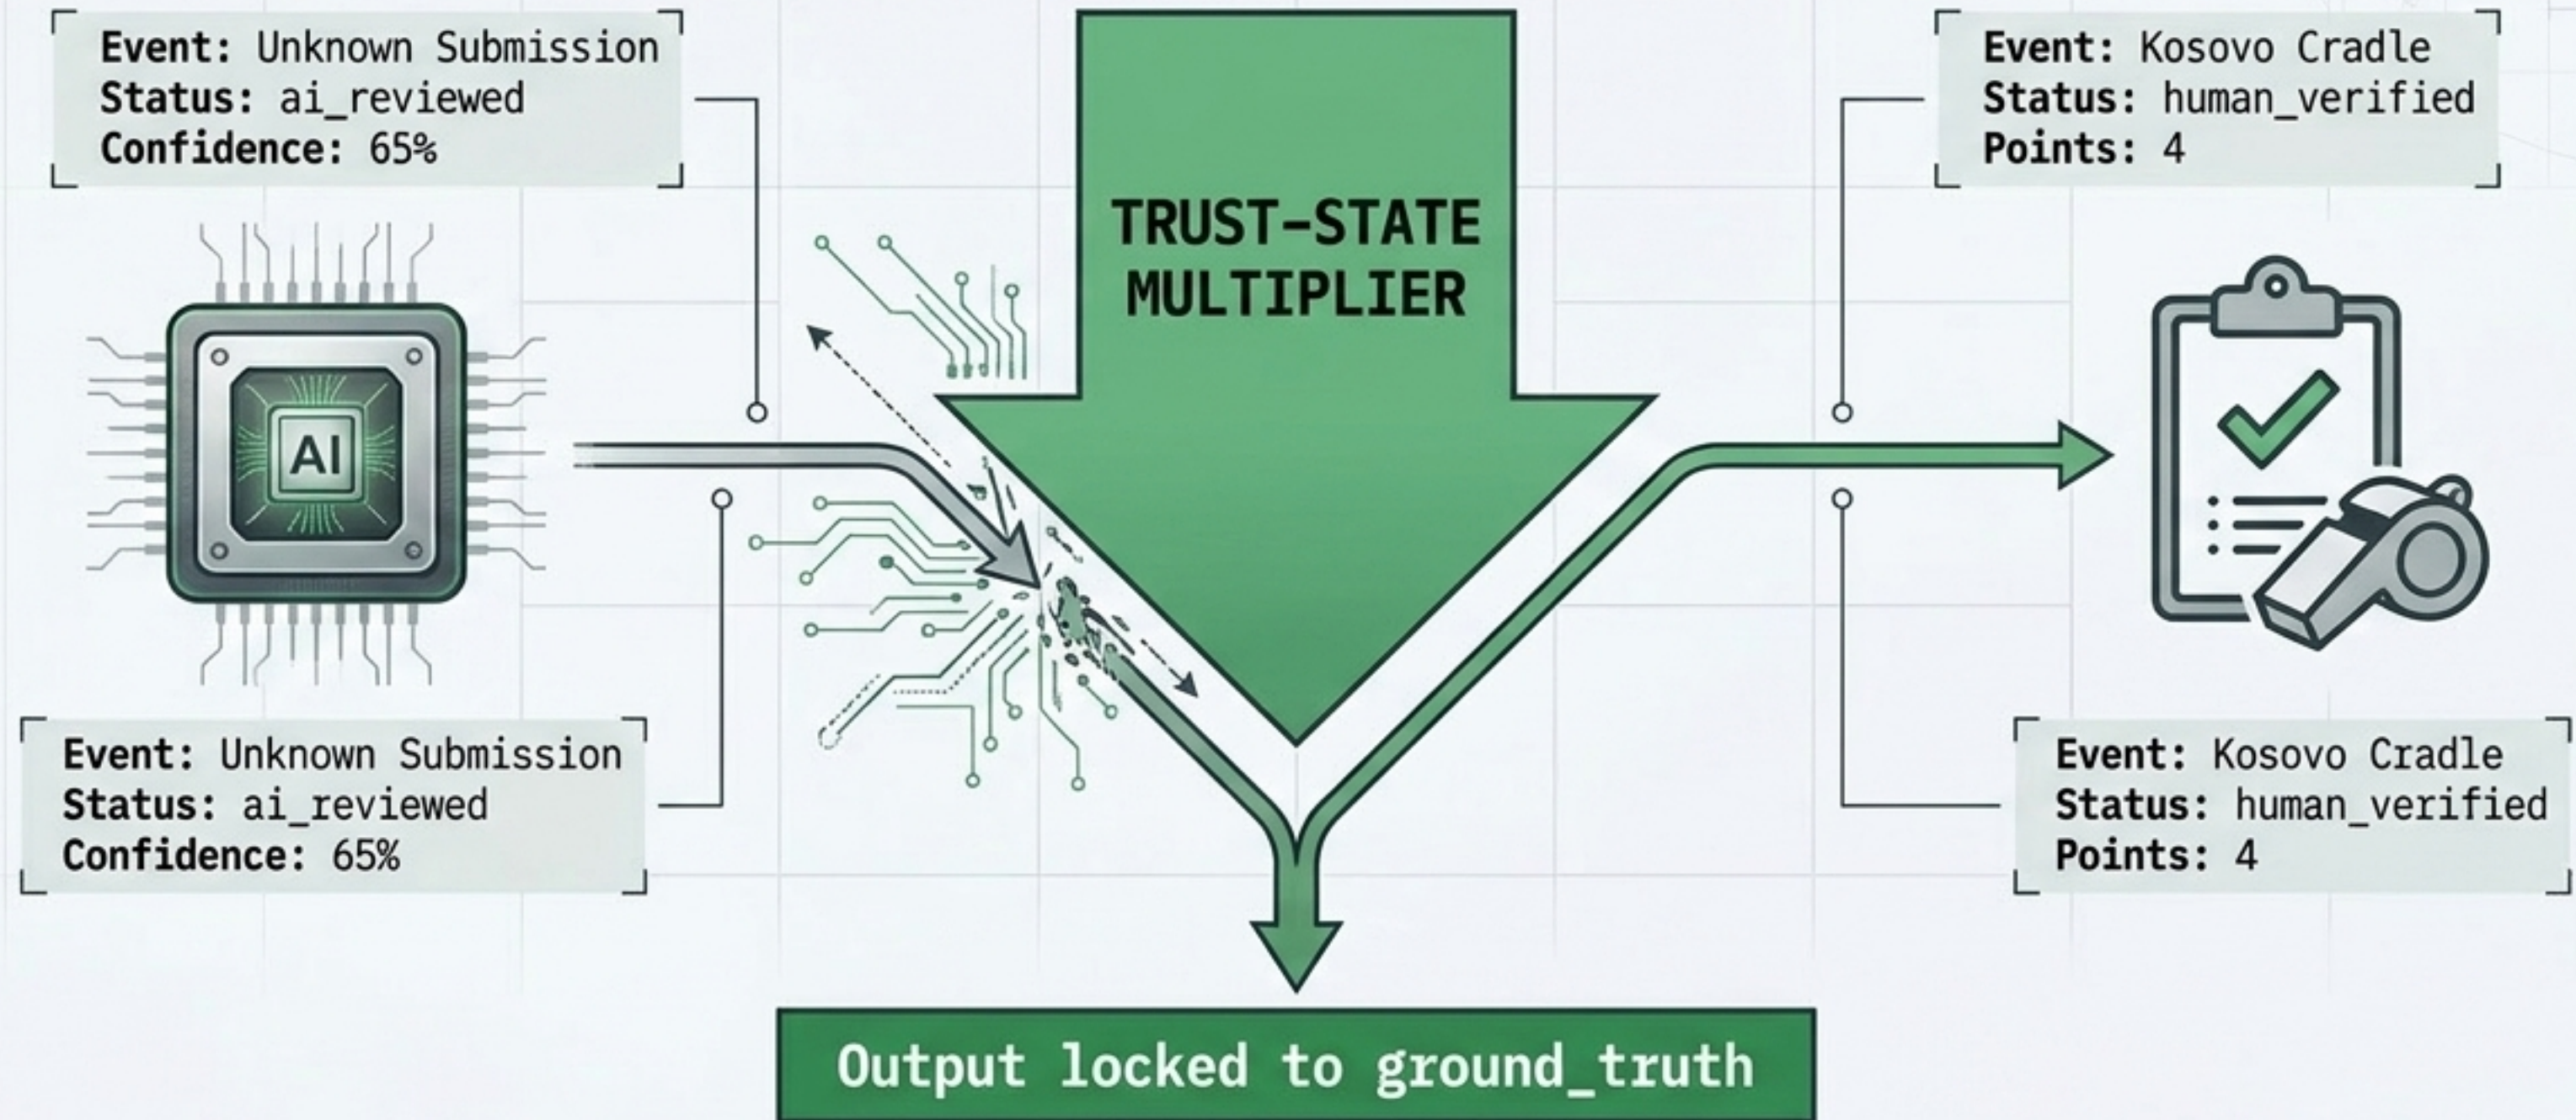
Event: Unknown Submission
Status: ai_reviewed
Confidence: 65%

TRUST-STATE MULTIPLIER

Event: Kosovo Cradle
Status: human_verified
Points: 4

AI

Event: Unknown Submission
Status: ai_reviewed
Confidence: 65%

Event: Kosovo Cradle
Status: human_verified
Points: 4

Output locked to ground_truth